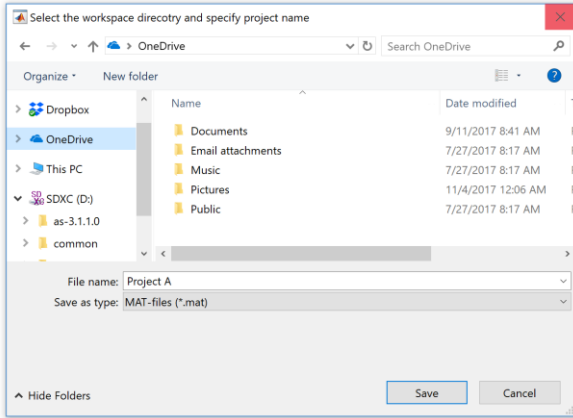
Select the workspace direcotry and specify project name

OneDrive

Search OneDrive

Organize ▾ New folder

Dropbox
OneDrive
This PC
SDXC (D:)
as-3.1.1.0
common

| Name | Date modified |
|---|---|
| Documents | 9/11/2017 8:41 AM |
| Email attachments | 7/27/2017 8:17 AM |
| Music | 7/27/2017 8:17 AM |
| Pictures | 11/4/2017 12:06 AM |
| Public | 7/27/2017 8:17 AM |

File name: Project A
Save as type: MAT-files (*.mat)

Hide Folders

Save Cancel